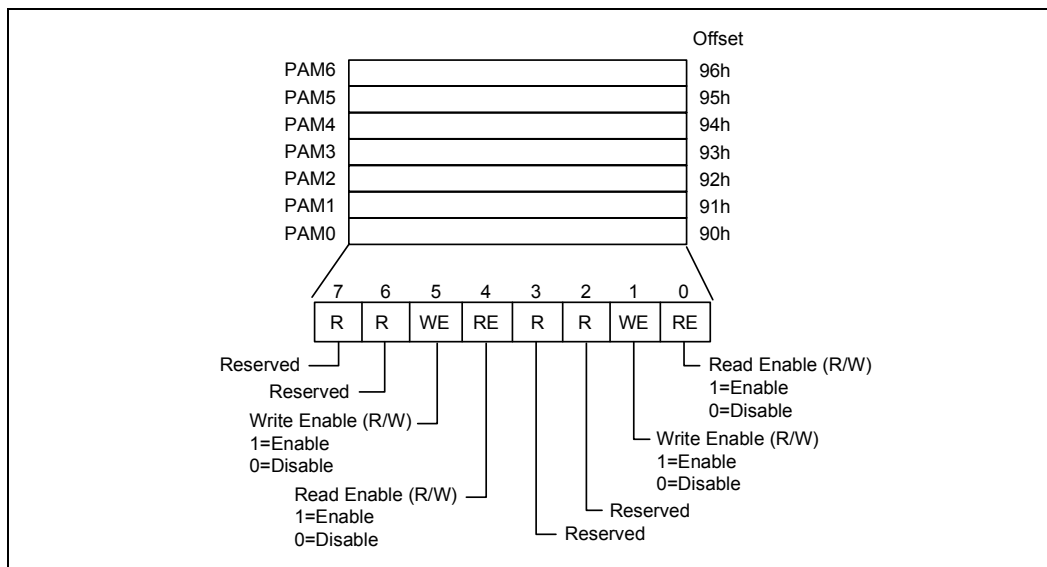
Offset

PAM6 96h
PAM5 95h
PAM4 94h
PAM3 93h
PAM2 92h
PAM1 91h
PAM0 90h

| 7 | 6 | 5 | 4 | 3 | 2 | 1 | 0 |
|---|---|---|---|---|---|---|---|
| R | R | WE | RE | R | R | WE | RE |

Read Enable (R/W)
1=Enable
0=Disable

Reserved

Reserved

Write Enable (R/W)
1=Enable
0=Disable

Write Enable (R/W)
1=Enable
0=Disable

Read Enable (R/W)
1=Enable
0=Disable

Reserved

Reserved